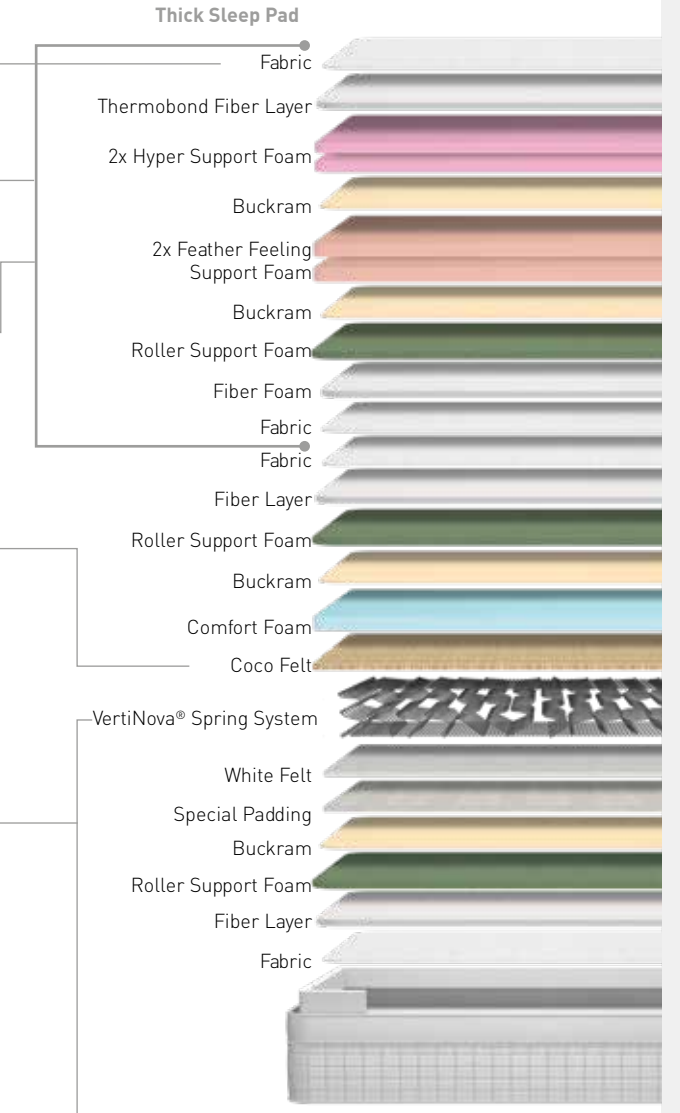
Thick Sleep Pad

Fabric

Thermobond Fiber Layer

2x Hyper Support Foam

Buckram

2x Feather Feeling Support Foam

Buckram

Roller Support Foam

Fiber Foam

Fabric

Fabric

Fiber Layer

Roller Support Foam

Buckram

Comfort Foam

Coco Felt

VertiNova® Spring System

White Felt

Special Padding

Buckram

Roller Support Foam

Fiber Layer

Fabric